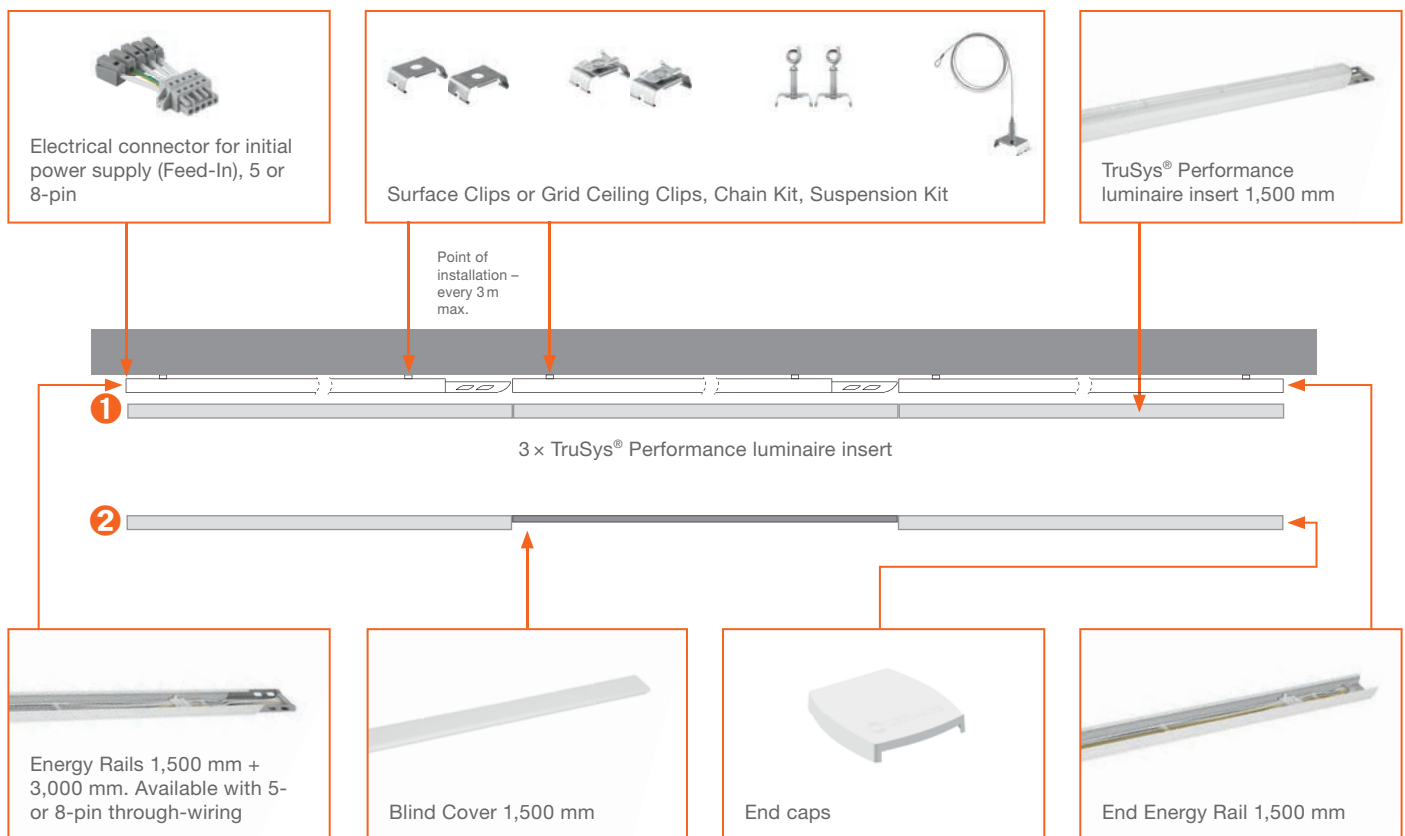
Electrical connector for initial power supply (Feed-In), 5 or 8-pin

Surface Clips or Grid Ceiling Clips, Chain Kit, Suspension Kit

TruSys® Performance luminaire insert 1,500 mm

Point of installation – every 3 m max.

1

3 × TruSys® Performance luminaire insert

2

Energy Rails 1,500 mm + 3,000 mm. Available with 5- or 8-pin through-wiring

Blind Cover 1,500 mm

End caps

End Energy Rail 1,500 mm